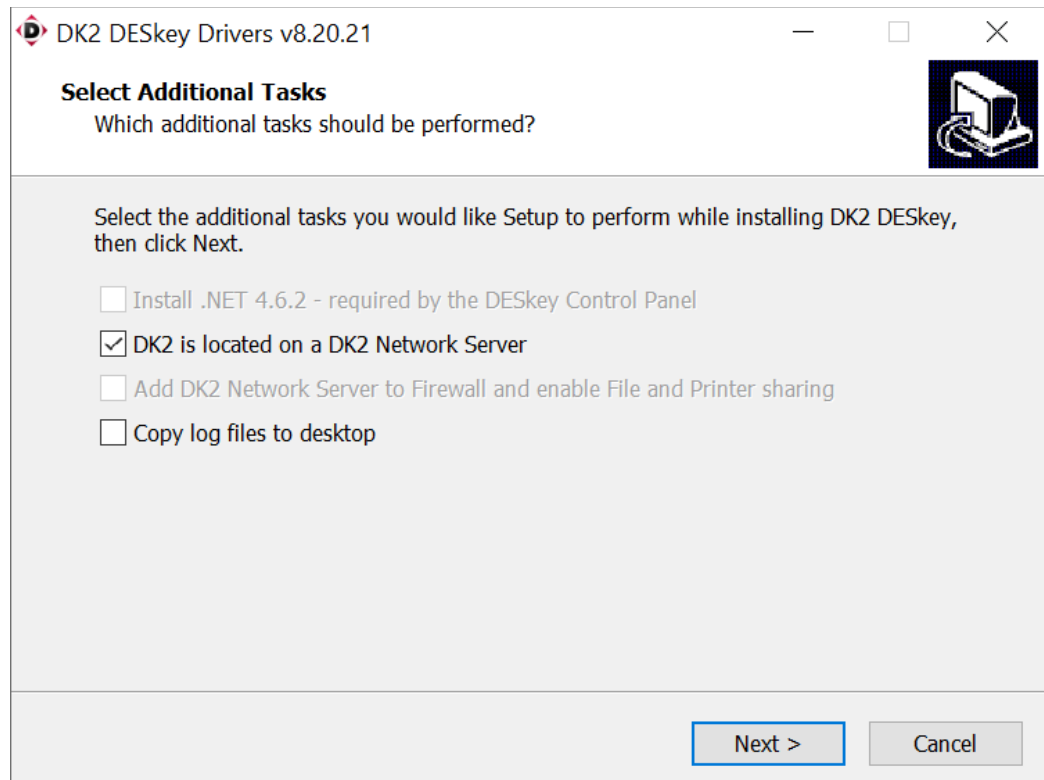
DK2 DESkey Drivers v8.20.21

Select Additional Tasks
Which additional tasks should be performed?

Select the additional tasks you would like Setup to perform while installing DK2 DESkey, then click Next.

Install .NET 4.6.2 - required by the DESkey Control Panel

DK2 is located on a DK2 Network Server

Add DK2 Network Server to Firewall and enable File and Printer sharing

Copy log files to desktop

Next >

Cancel